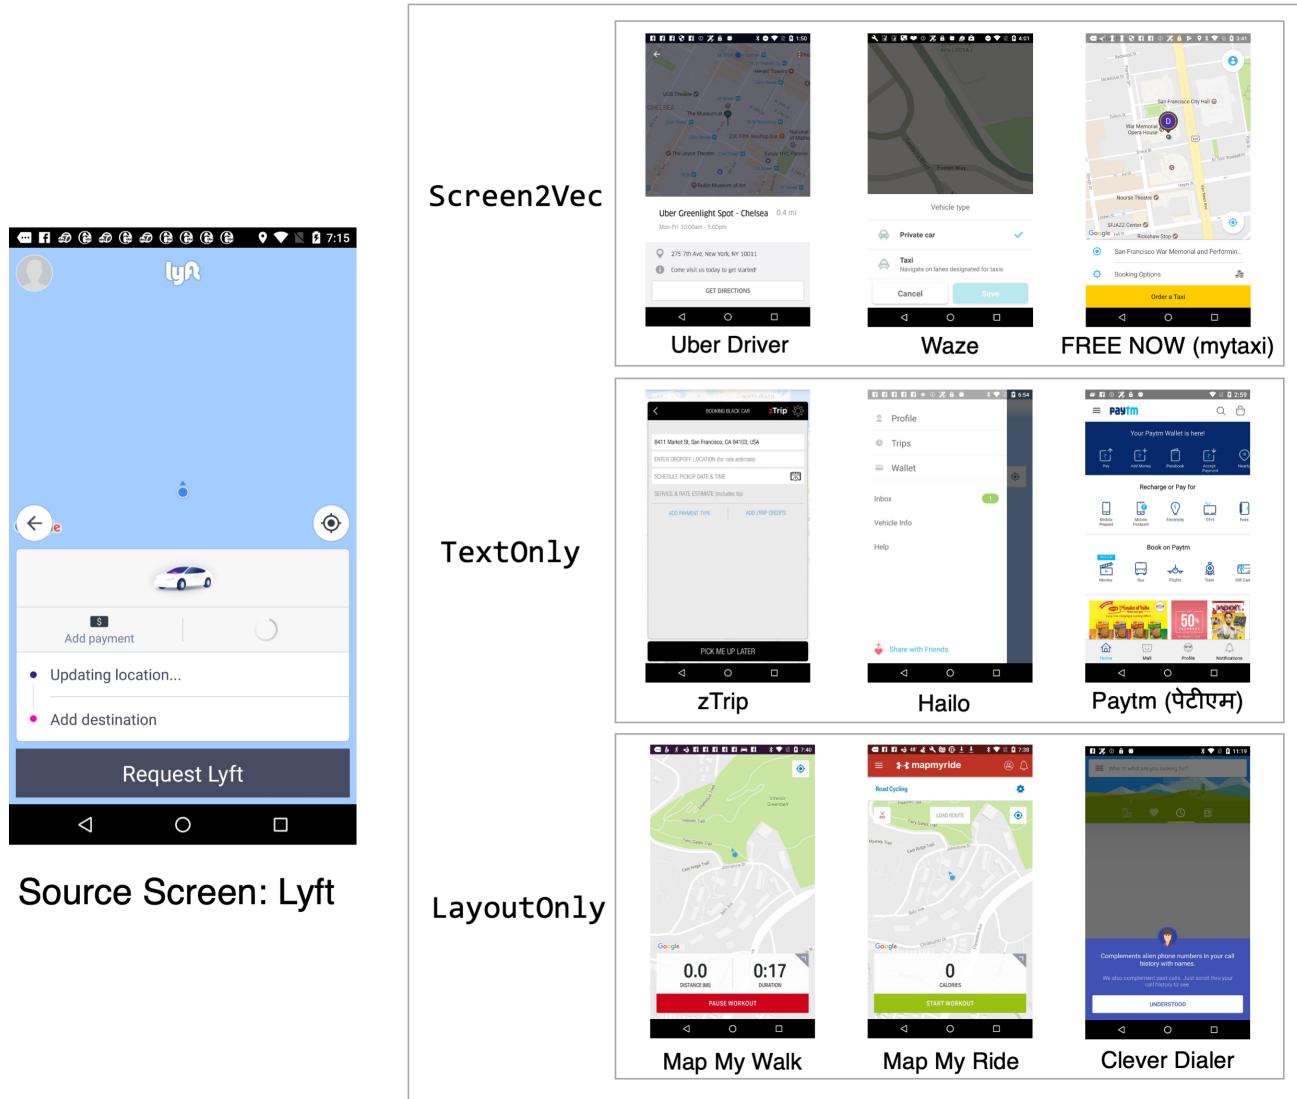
7:15

lyft

Add payment

Updating location...

Add destination

Request Lyft

Source Screen: Lyft

Screen2Vec

Uber Greenlight Spot - Chelsea 0.4 mi

Mon-Fri 10:00am - 5:00pm

275 7th Ave, New York, NY 10011

Come visit us today to get started!

GET DIRECTIONS

Uber Driver

Vehicle type

Private car

Taxi

Navigate on lanes designated for taxis

Cancel

Save

Waze

San Francisco City Hall

War Memorial Opera House

San Francisco War Memorial and Performin...

Booking Options

Order a Taxi

FREE NOW (mytaxi)

TextOnly

BOOKING BLACK CAR

zTrip

8411 Market St, San Francisco, CA 94103, USA

ENTER DROPOFF LOCATION (for rate estimate)

SCHEDULE PICKUP DATE & TIME

SERVICE & RATE ESTIMATE (includes tip)

ADD PAYMENT TYPE

ADD ZTRIP CREDITS

PICK ME UP LATER

zTrip

Profile

Trips

Wallet

Inbox

1

Vehicle Info

Help

Share with Friends

Hailo

Paytm

Your Paytm Wallet is here!

Recharge or Pay for

Book on Paytm

50%

Home

Mall

Profile

Notifications

Paytm (पेटीएम)

LayoutOnly

0.0

DISTANCE (MI)

0:17

DURATION

PAUSE WORKOUT

Map My Walk

mapmyride

Road Cycling

LOAD ROUTE

0

CALORIES

START WORKOUT

Map My Ride

Complements alien phone numbers in your call history with names

We also complement past calls. Just scroll thru your call history to see.

UNDERSTOOD

Clever Dialer